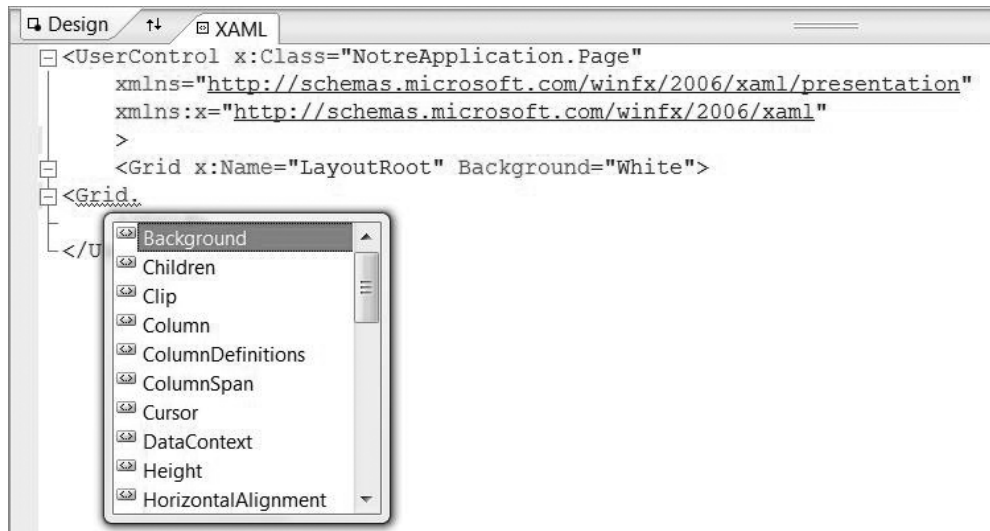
Design ⇅ XAML

<UserControl x:Class="NotreApplication.Page"
xmlns="http://schemas.microsoft.com/winfx/2006/xaml/presentation"
xmlns:x="http://schemas.microsoft.com/winfx/2006/xaml"
>
<Grid x:Name="LayoutRoot" Background="White">
<Grid.
</U

Background
Children
Clip
Column
ColumnDefinitions
ColumnSpan
Cursor
DataContext
Height
HorizontalAlignment